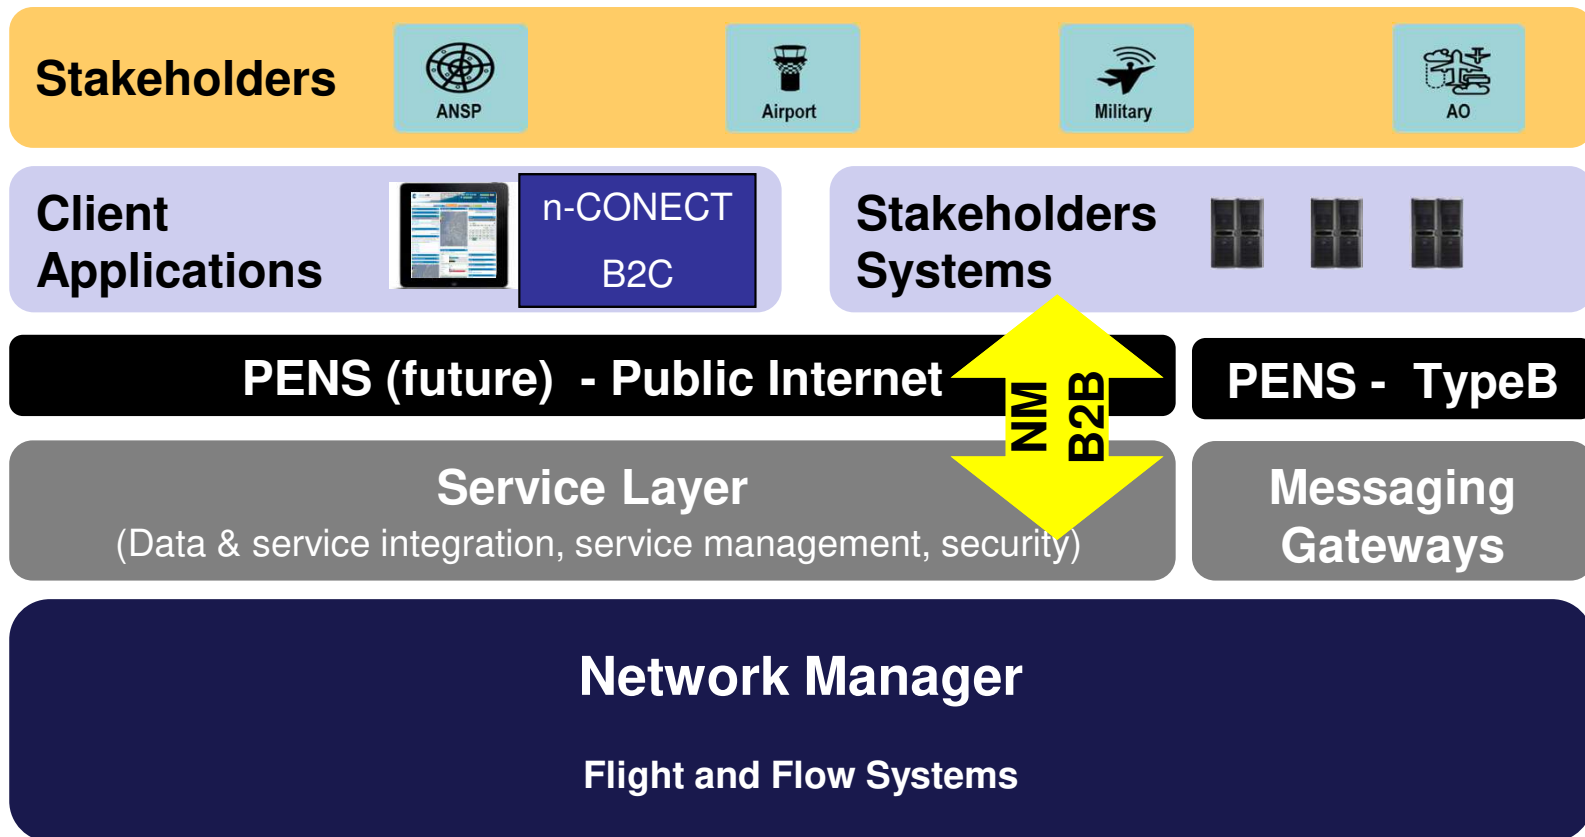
Stakeholders

ANSP

Airport

Military

AO

Client Applications

n-CONECT

B2C

Stakeholders Systems

PENS (future) - Public Internet

NM B2B

PENS - TypeB

Service Layer

(Data & service integration, service management, security)

Messaging Gateways

Network Manager

Flight and Flow Systems